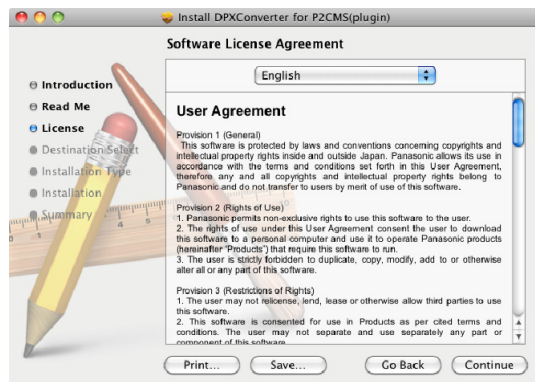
Install DPXConverter for P2CMS(plugin)

Software License Agreement

Introduction
Read Me
License
Destination Select
Installation Type
Installation
Summary

English

User Agreement

Provision 1 (General)
This software is protected by laws and conventions concerning copyrights and intellectual property rights inside and outside Japan. Panasonic allows its use in accordance with the terms and conditions set forth in this User Agreement, therefore any and all copyrights and intellectual property rights belong to Panasonic and do not transfer to users by merit of use of this software.

Provision 2 (Rights of Use)
1. Panasonic permits non-exclusive rights to use this software to the user.
2. The rights of use under this User Agreement consent the user to download this software to a personal computer and use it to operate Panasonic products (hereinafter "Products") that require this software to run.
3. The user is strictly forbidden to duplicate, copy, modify, add to or otherwise alter all or any part of this software.

Provision 3 (Restrictions of Rights)
1. The user may not relicense, lend, lease or otherwise allow third parties to use this software.
2. This software is consented for use in Products as per cited terms and conditions. The user may not separate and use separately any part or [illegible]

Print...
Save...
Go Back
Continue